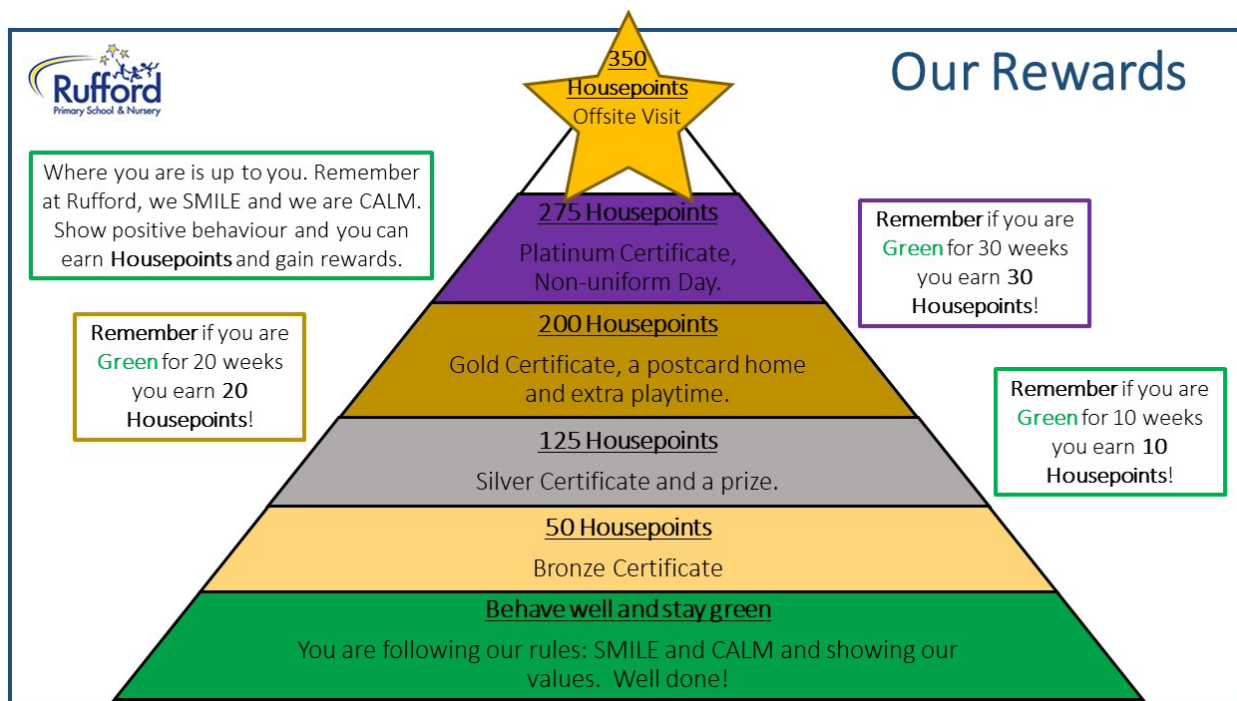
Rufford
Primary School & Nursery

350
Housepoints
Offsite Visit

Our Rewards

Where you are is up to you. Remember at Rufford, we SMILE and we are CALM. Show positive behaviour and you can earn Housepoints and gain rewards.

275 Housepoints
Platinum Certificate, Non-uniform Day.

Remember if you are Green for 30 weeks you earn 30 Housepoints!

Remember if you are Green for 20 weeks you earn 20 Housepoints!

200 Housepoints
Gold Certificate, a postcard home and extra playtime.

Remember if you are Green for 10 weeks you earn 10 Housepoints!

125 Housepoints
Silver Certificate and a prize.

50 Housepoints
Bronze Certificate

Behave well and stay green
You are following our rules: SMILE and CALM and showing our values. Well done!